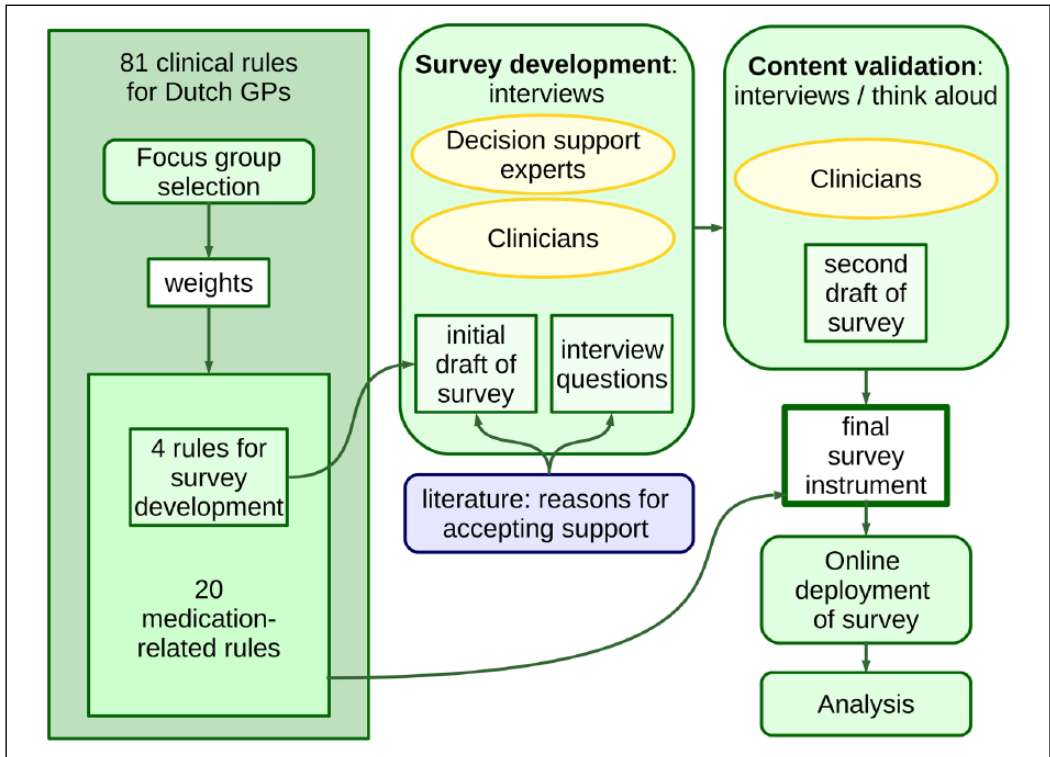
81 clinical rules for Dutch GPs

Focus group selection

weights

4 rules for survey development

20 medication-related rules

**Survey development**: interviews

Decision support experts

Clinicians

initial draft of survey

interview questions

literature: reasons for accepting support

**Content validation**: interviews / think aloud

Clinicians

second draft of survey

final survey instrument

Online deployment of survey

Analysis